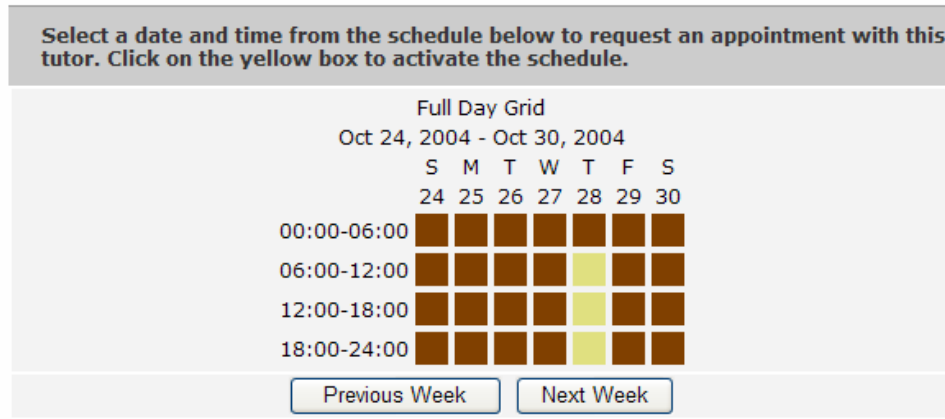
Select a date and time from the schedule below to request an appointment with this tutor. Click on the yellow box to activate the schedule.

Full Day Grid
Oct 24, 2004 - Oct 30, 2004

| | S 24 | M 25 | T 26 | W 27 | T 28 | F 29 | S 30 |
|---|---|---|---|---|---|---|---|
| 00:00-06:00 | | | | | | | |
| 06:00-12:00 | | | | | | | |
| 12:00-18:00 | | | | | | | |
| 18:00-24:00 | | | | | | | |

Previous Week
Next Week